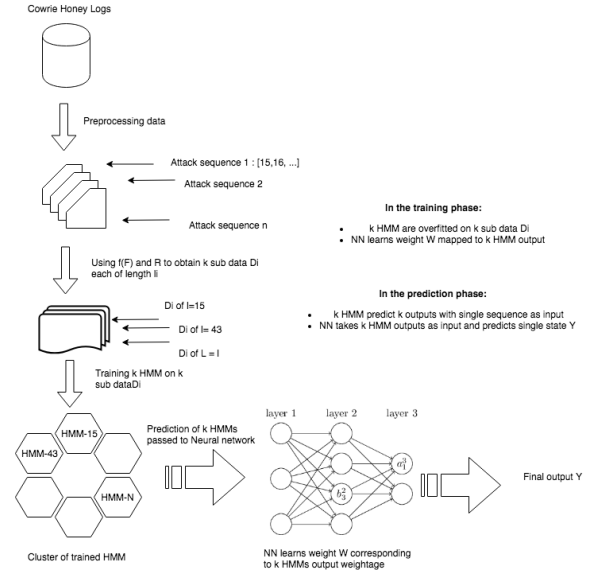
Cowrie Honey Logs

Preprocessing data

Attack sequence 1 : [15,16, ...]

Attack sequence 2

Attack sequence n

Using f(F) and R to obtain k sub data Di each of length li

Di of l=15

Di of l= 43

Di of L = l

**In the training phase:**

- k HMM are overfitted on k sub data Di
- NN learns weight W mapped to k HMM output

**In the prediction phase:**

- k HMM predict k outputs with single sequence as input
- NN takes k HMM outputs as input and predicts single state Y

Training k HMM on k sub dataDi

HMM-15

HMM-43

HMM-N

Prediction of k HMMs passed to Neural network

layer 1

layer 2

layer 3

$a_1^3$

$b_3^2$

Final output Y

Cluster of trained HMM

NN learns weight W corresponding to k HMMs output weightage